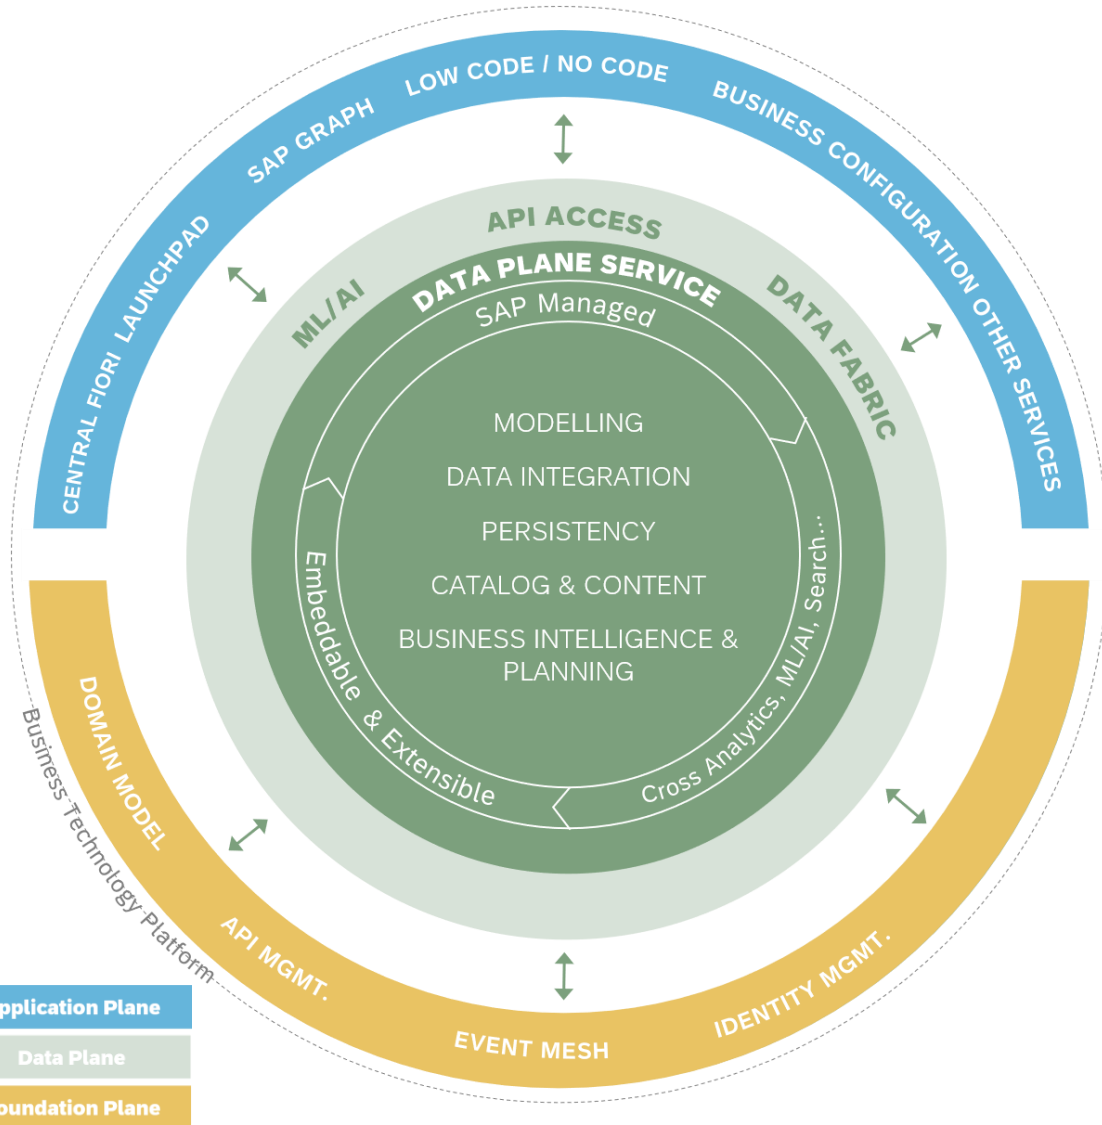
CENTRAL FIORI LAUNCHPAD
SAP GRAPH
LOW CODE / NO CODE
BUSINESS CONFIGURATION OTHER SERVICES

API ACCESS
ML/AI
DATA FABRIC
DATA PLANE SERVICE
SAP Managed

MODELLING
DATA INTEGRATION
PERSISTENCY
CATALOG & CONTENT
BUSINESS INTELLIGENCE & PLANNING

Embeddable & Extensible
Cross Analytics, ML/AI, Search...

DOMAIN MODEL
API MGMT.
EVENT MESH
IDENTITY MGMT.

Business Technology Platform

pplication Plane
Data Plane
oundation Plane